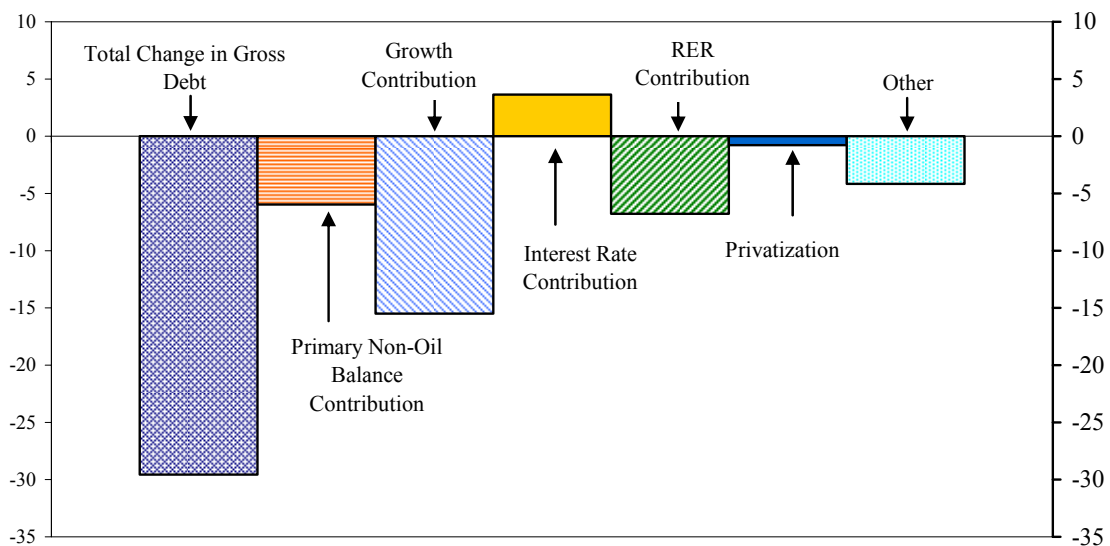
10
5
0
-5
-10
-15
-20
-25
-30
-35

Total Change in Gross Debt

Primary Non-Oil Balance Contribution

Growth Contribution

Interest Rate Contribution

RER Contribution

Privatization

Other

10
5
0
-5
-10
-15
-20
-25
-30
-35